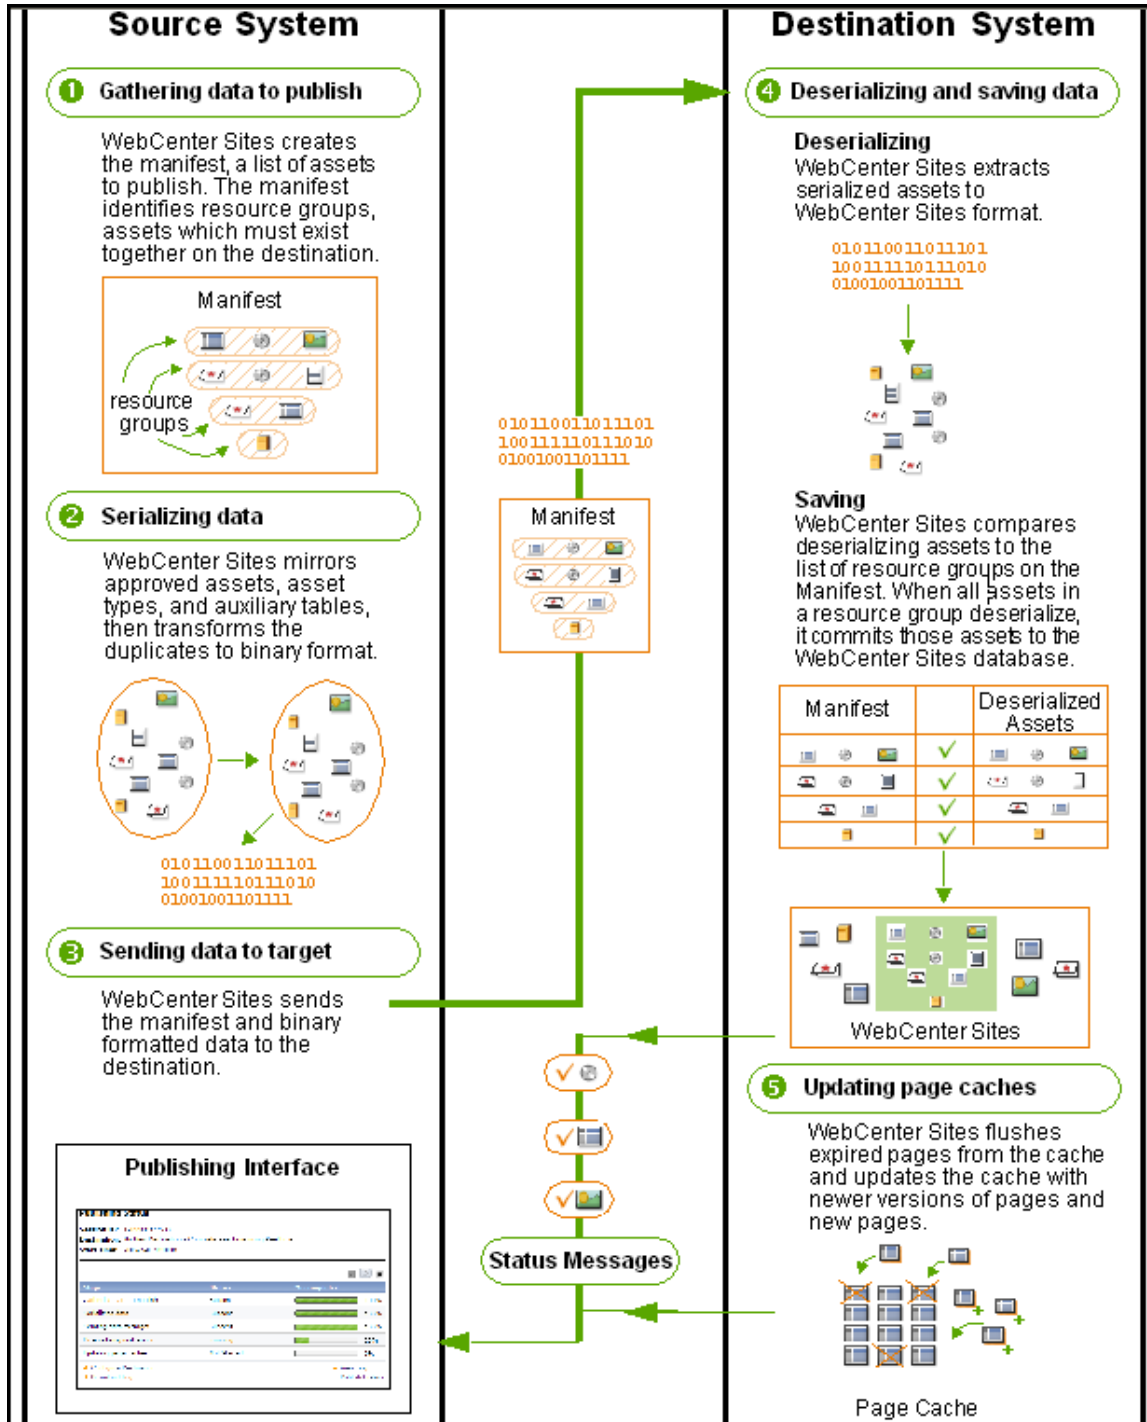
Source System

Destination System

1 Gathering data to publish

WebCenter Sites creates the manifest, a list of assets to publish. The manifest identifies resource groups, assets which must exist together on the destination.

Manifest

resource groups

2 Serializing data

WebCenter Sites mirrors approved assets, asset types, and auxiliary tables, then transforms the duplicates to binary format.

010110011011101
100111110111010
01001001101111

3 Sending data to target

WebCenter Sites sends the manifest and binary formatted data to the destination.

Publishing Interface

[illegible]

010110011011101
100111110111010
01001001101111

Manifest

Status Messages

4 Deserializing and saving data

Deserializing
WebCenter Sites extracts serialized assets to WebCenter Sites format.

010110011011101
100111110111010
01001001101111

Saving
WebCenter Sites compares deserializing assets to the list of resource groups on the Manifest. When all assets in a resource group deserialize, it commits those assets to the WebCenter Sites database.

| Manifest | | Deserialized Assets |
|---|---|---|
| | ✓ | |
| | ✓ | |
| | ✓ | |
| | ✓ | |

WebCenter Sites

5 Updating page caches

WebCenter Sites flushes expired pages from the cache and updates the cache with newer versions of pages and new pages.

Page Cache